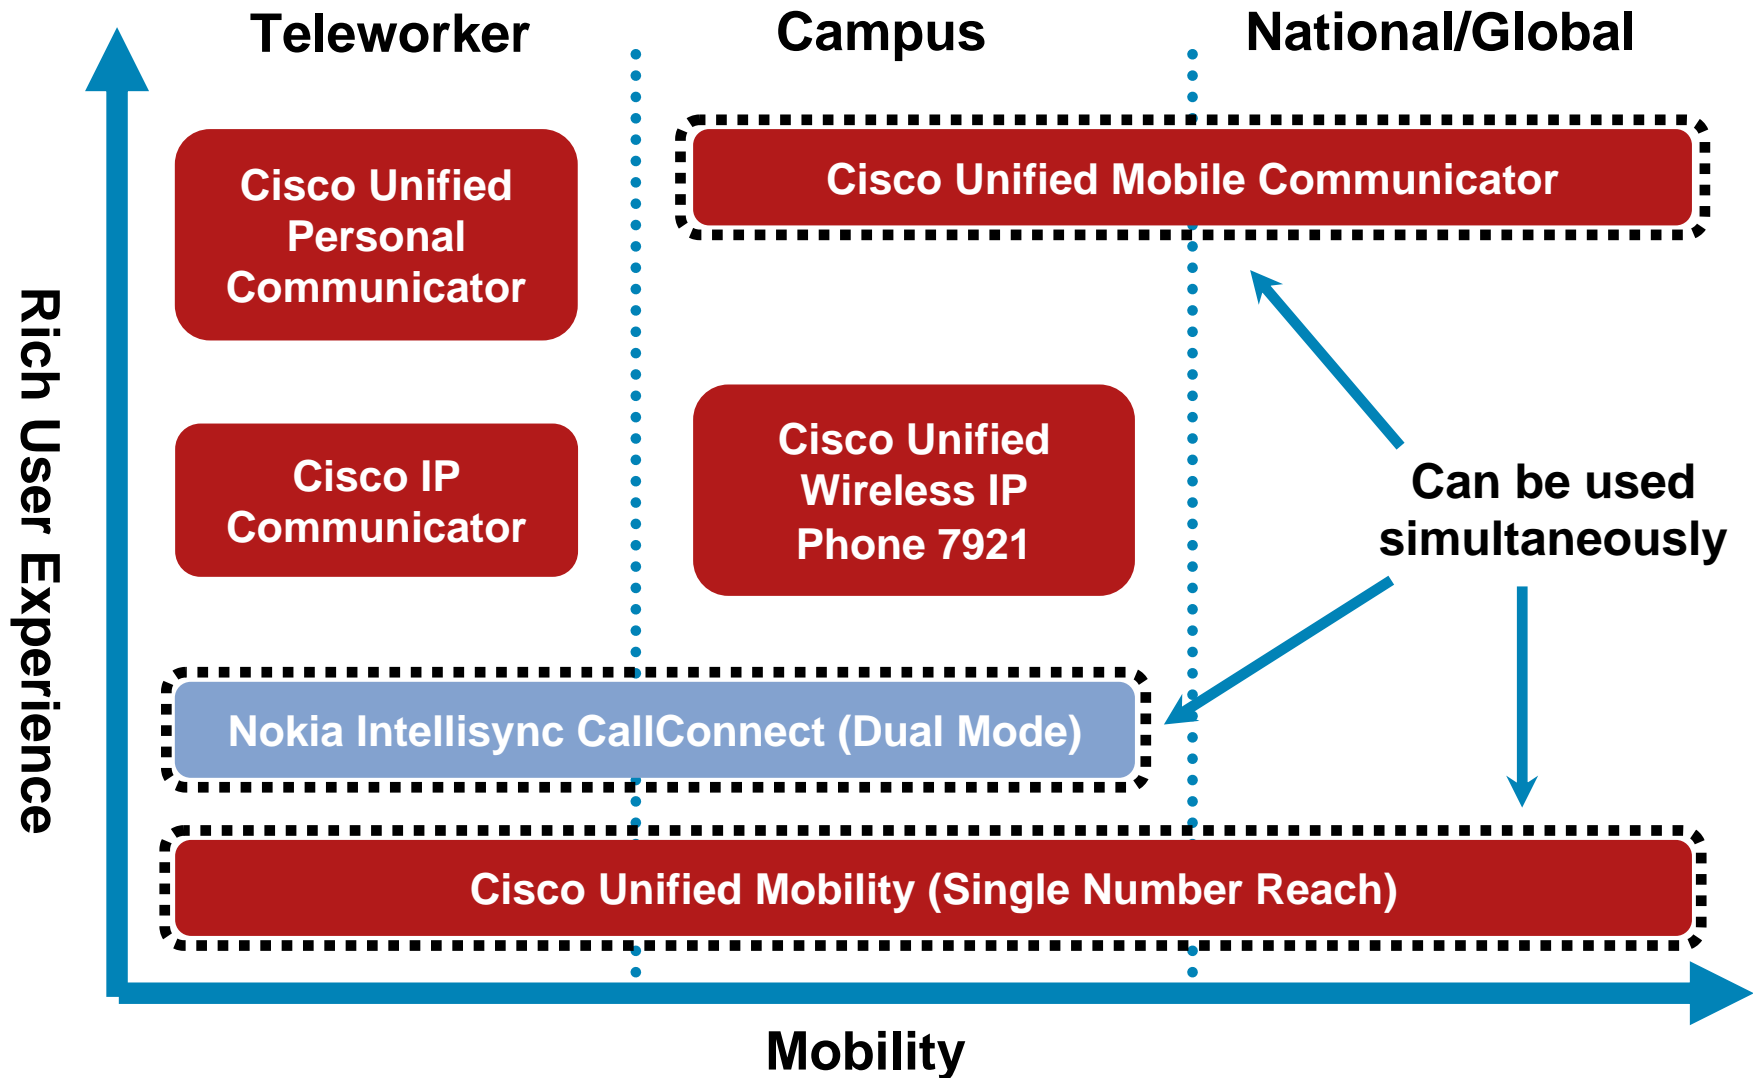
Teleworker
Campus
National/Global

Rich User Experience

Cisco Unified Personal Communicator

Cisco Unified Mobile Communicator

Cisco IP Communicator

Cisco Unified Wireless IP Phone 7921

Can be used simultaneously

Nokia Intellisync CallConnect (Dual Mode)

Cisco Unified Mobility (Single Number Reach)

Mobility